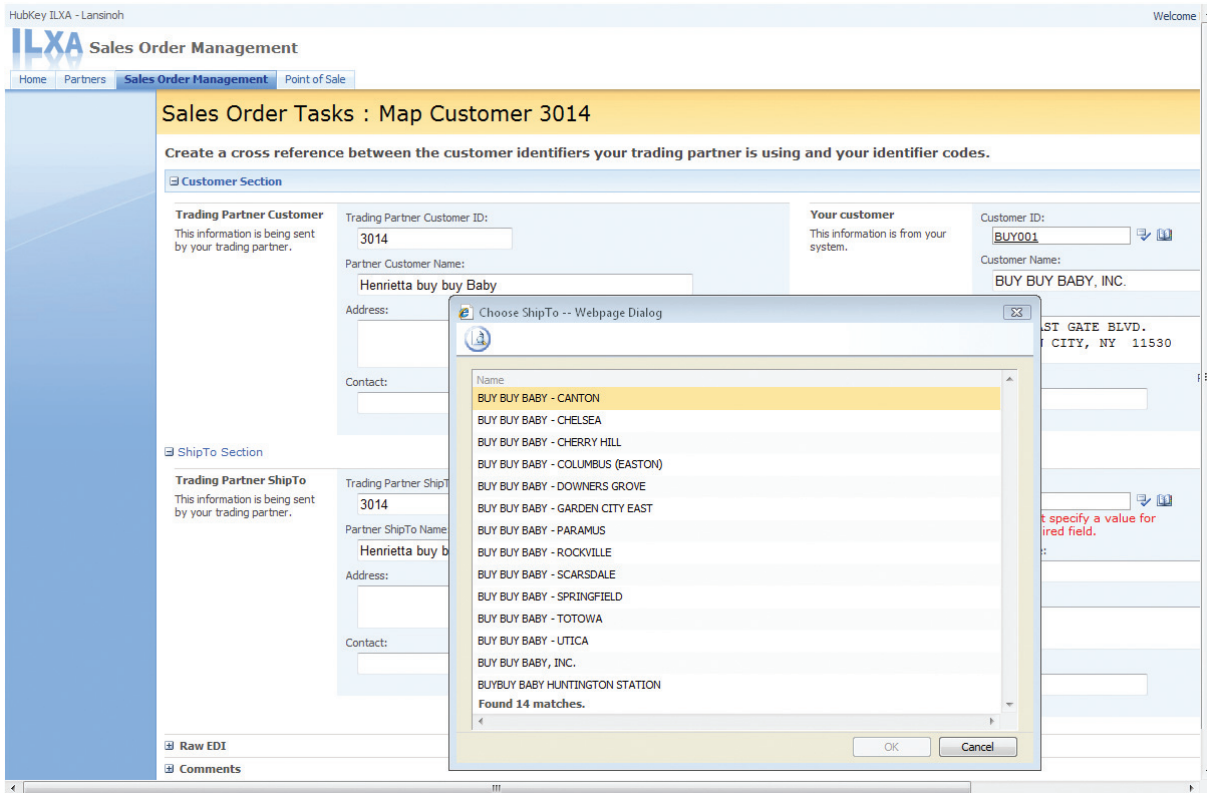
HubKey ILXA - Lansinoh

Welcome

ILXA Sales Order Management

Home | Partners | Sales Order Management | Point of Sale

Sales Order Tasks : Map Customer 3014

Create a cross reference between the customer identifiers your trading partner is using and your identifier codes.

⊟ Customer Section

Trading Partner Customer
This information is being sent by your trading partner.

Trading Partner Customer ID:
3014

Partner Customer Name:
Henrietta buy buy Baby

Address:

Contact:

Your customer
This information is from your system.

Customer ID:
BUY001

Customer Name:
BUY BUY BABY, INC.

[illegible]ST GATE BLVD.
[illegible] CITY, NY 11530

⊟ ShipTo Section

Trading Partner ShipTo
This information is being sent by your trading partner.

Trading Partner ShipT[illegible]
3014

Partner ShipTo Name
Henrietta buy b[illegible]

Address:

Contact:

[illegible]t specify a value for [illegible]ired field.

Choose ShipTo -- Webpage Dialog

| Name |
|---|
| BUY BUY BABY - CANTON |
| BUY BUY BABY - CHELSEA |
| BUY BUY BABY - CHERRY HILL |
| BUY BUY BABY - COLUMBUS (EASTON) |
| BUY BUY BABY - DOWNERS GROVE |
| BUY BUY BABY - GARDEN CITY EAST |
| BUY BUY BABY - PARAMUS |
| BUY BUY BABY - ROCKVILLE |
| BUY BUY BABY - SCARSDALE |
| BUY BUY BABY - SPRINGFIELD |
| BUY BUY BABY - TOTOWA |
| BUY BUY BABY - UTICA |
| BUY BUY BABY, INC. |
| BUYBUY BABY HUNTINGTON STATION |

Found 14 matches.

OK  Cancel

⊞ Raw EDI

⊞ Comments